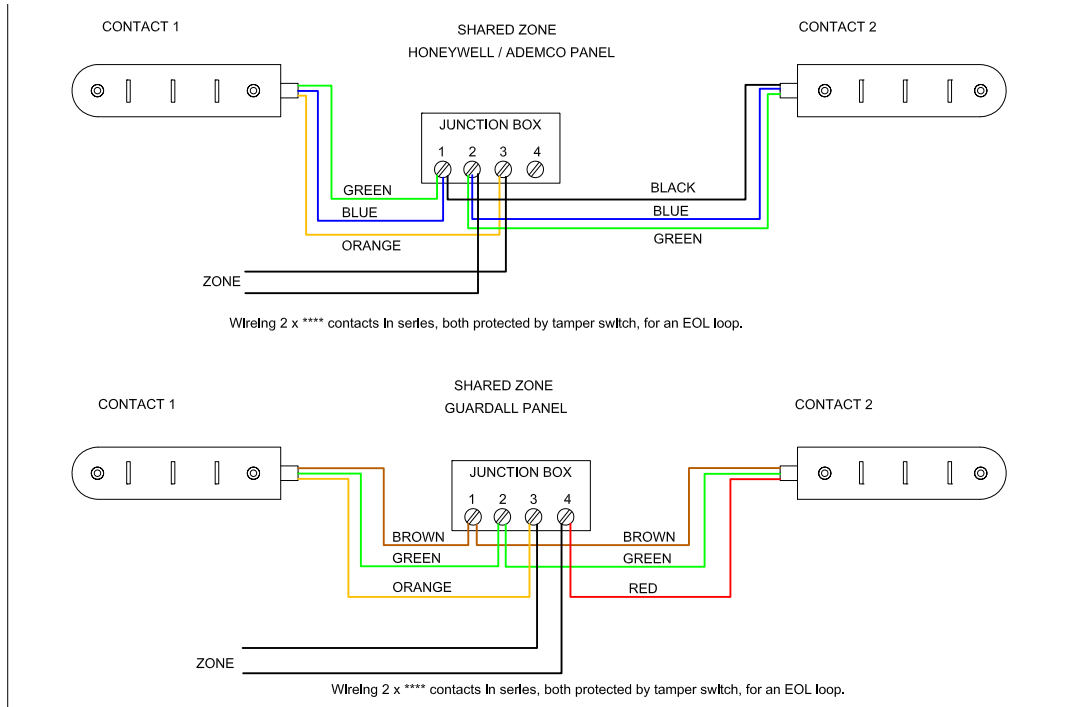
CONTACT 1

SHARED ZONE
HONEYWELL / ADEMCO PANEL

CONTACT 2

JUNCTION BOX
1 2 3 4

GREEN
BLUE
ORANGE

BLACK
BLUE
GREEN

ZONE

Wireing 2 x **** contacts in series, both protected by tamper switch, for an EOL loop.

SHARED ZONE
GUARDALL PANEL

CONTACT 1

CONTACT 2

JUNCTION BOX
1 2 3 4

BROWN
GREEN
ORANGE

BROWN
GREEN
RED

ZONE

Wireing 2 x **** contacts in series, both protected by tamper switch, for an EOL loop.